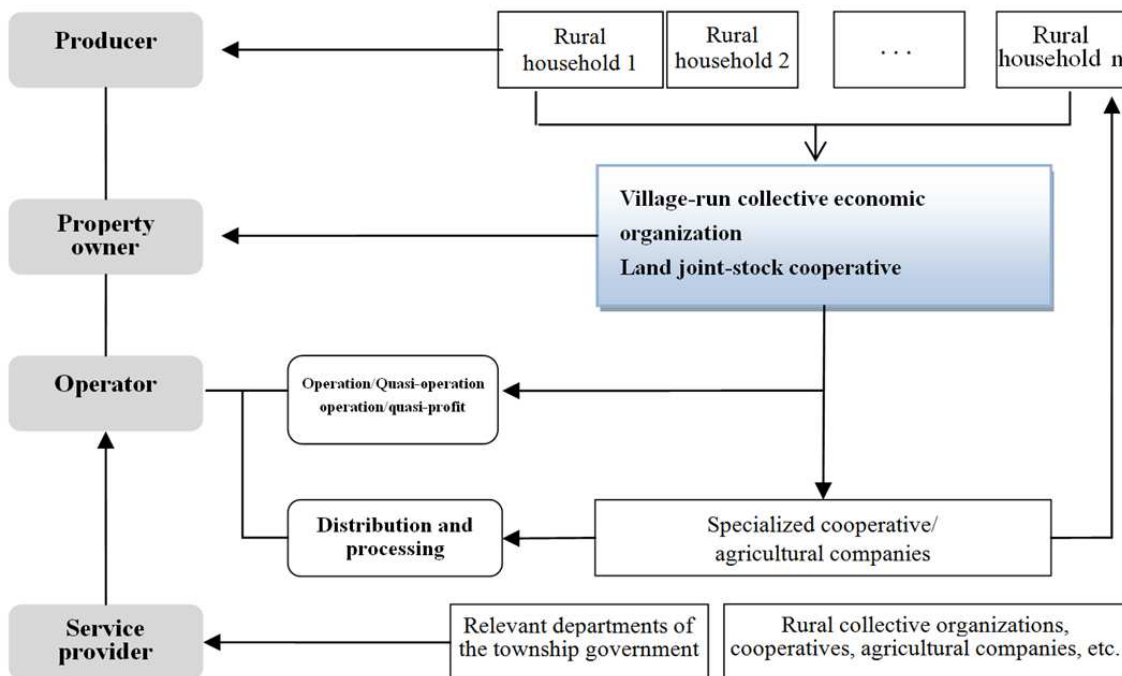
Producer

Rural household 1

Rural household 2

...

Rural household n

Property owner

Village-run collective economic organization
Land joint-stock cooperative

Operator

Operation/Quasi-operation operation/quasi-profit

Distribution and processing

Specialized cooperative/ agricultural companies

Service provider

Relevant departments of the township government

Rural collective organizations, cooperatives, agricultural companies, etc.